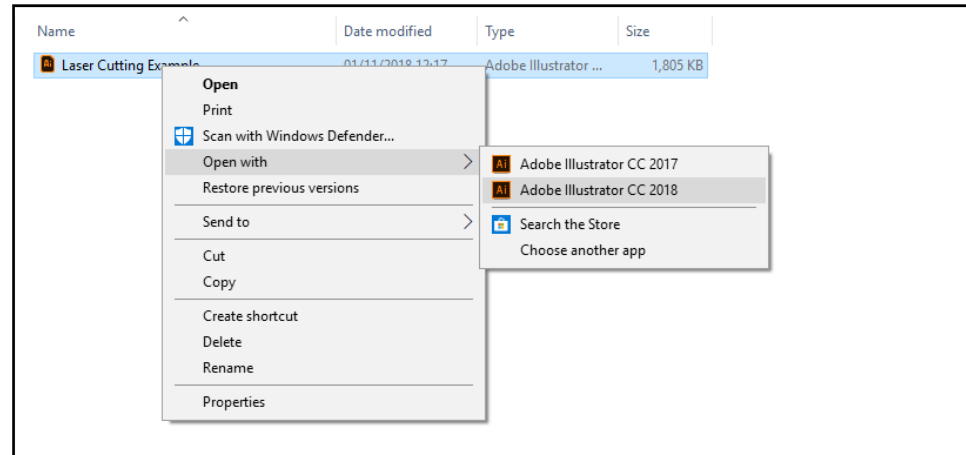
| Name | Date modified | Type | Size |
|---|---|---|---|
| Laser Cutting Example | 01/11/2018 12:17 | Adobe Illustrator ... | 1,805 KB |

Open
Print
Scan with Windows Defender...
Open with
Restore previous versions
Send to
Cut
Copy
Create shortcut
Delete
Rename
Properties

Adobe Illustrator CC 2017
Adobe Illustrator CC 2018
Search the Store
Choose another app